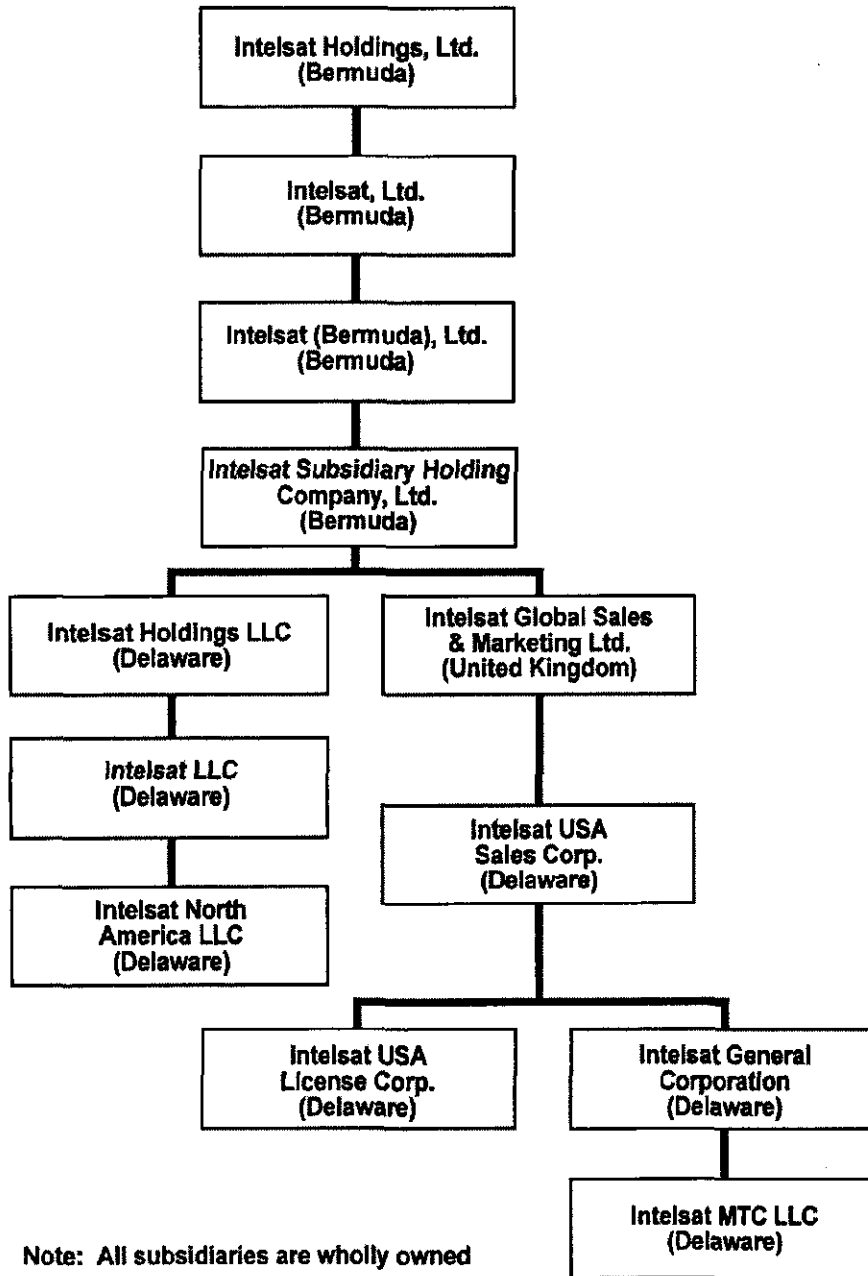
Intelsat Holdings, Ltd.
(Bermuda)

Intelsat, Ltd.
(Bermuda)

Intelsat (Bermuda), Ltd.
(Bermuda)

Intelsat Subsidiary Holding Company, Ltd.
(Bermuda)

Intelsat Holdings LLC
(Delaware)

Intelsat Global Sales & Marketing Ltd.
(United Kingdom)

Intelsat LLC
(Delaware)

Intelsat USA Sales Corp.
(Delaware)

Intelsat North America LLC
(Delaware)

Intelsat USA License Corp.
(Delaware)

Intelsat General Corporation
(Delaware)

Intelsat MTC LLC
(Delaware)

Note: All subsidiaries are wholly owned